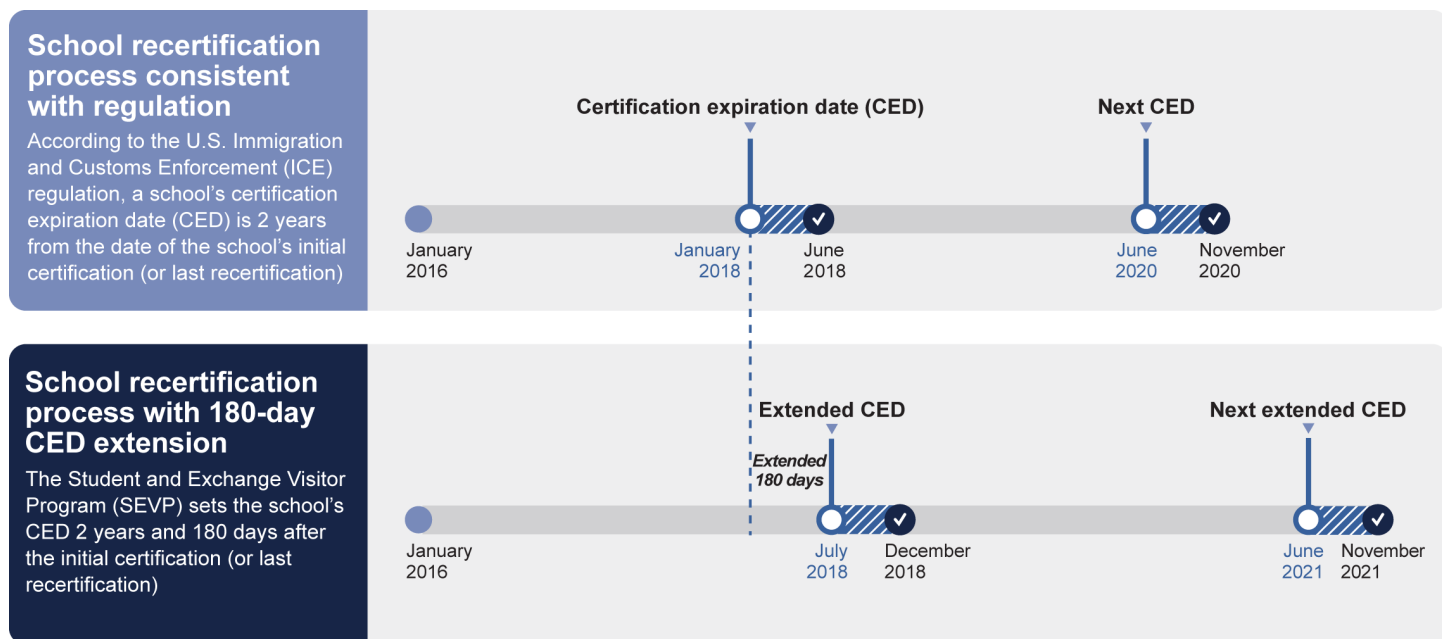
School recertification process consistent with regulation

According to the U.S. Immigration and Customs Enforcement (ICE) regulation, a school's certification expiration date (CED) is 2 years from the date of the school's initial certification (or last recertification)

Certification expiration date (CED)

Next CED

January 2016

January 2018

June 2018

June 2020

November 2020

School recertification process with 180-day CED extension

The Student and Exchange Visitor Program (SEVP) sets the school's CED 2 years and 180 days after the initial certification (or last recertification)

Extended CED

Next extended CED

Extended 180 days

January 2016

July 2018

December 2018

June 2021

November 2021